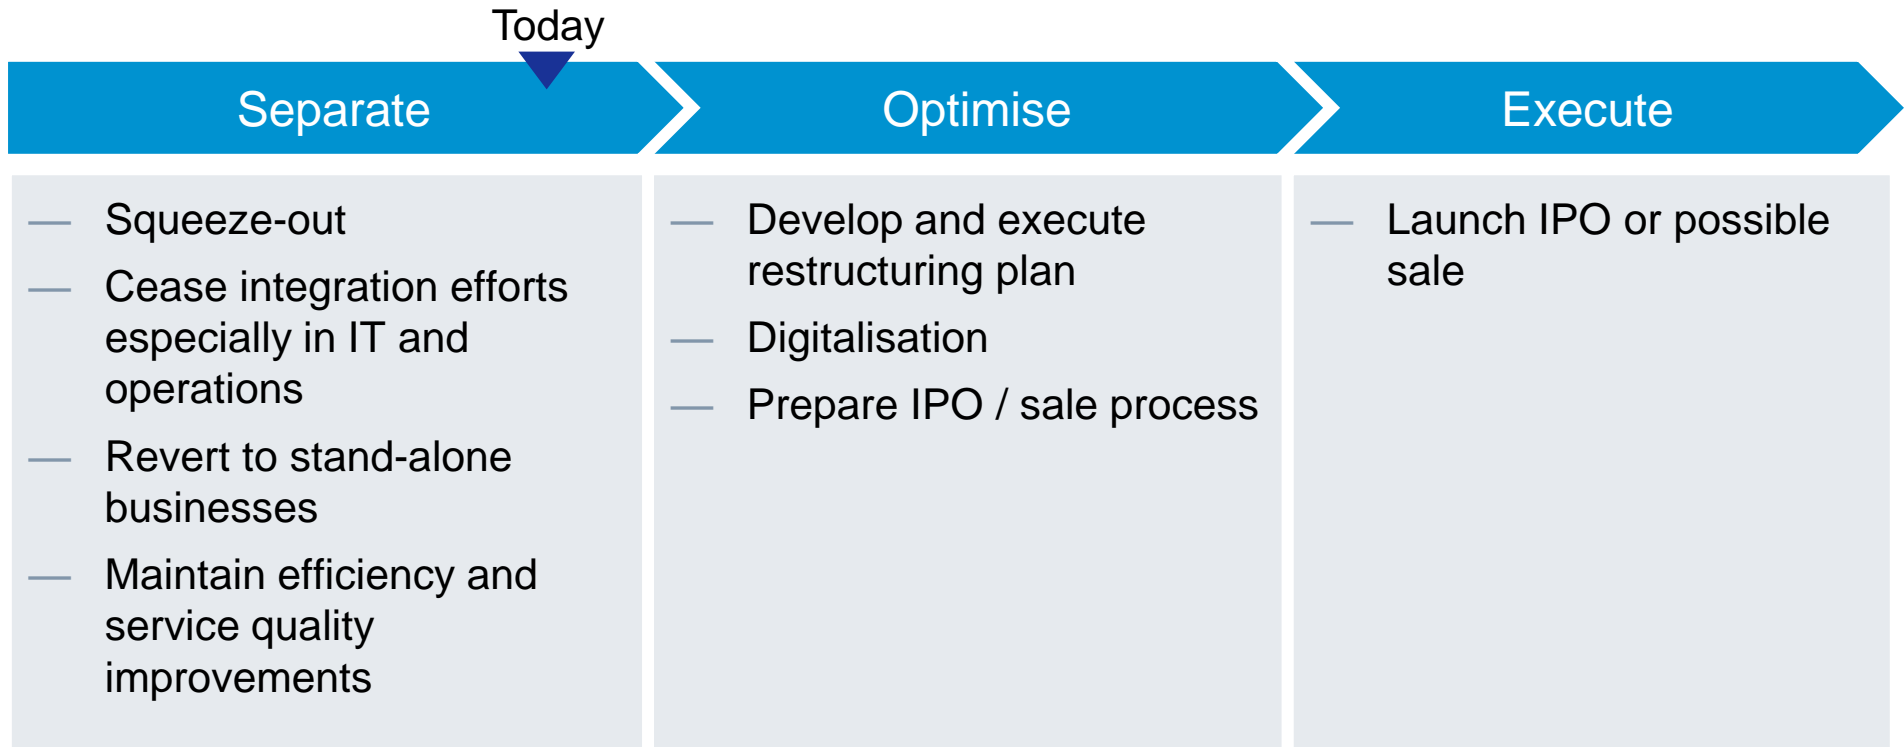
Today

Separate

Optimise

Execute

— Squeeze-out
— Cease integration efforts especially in IT and operations
— Revert to stand-alone businesses
— Maintain efficiency and service quality improvements

— Develop and execute restructuring plan
— Digitalisation
— Prepare IPO / sale process

— Launch IPO or possible sale